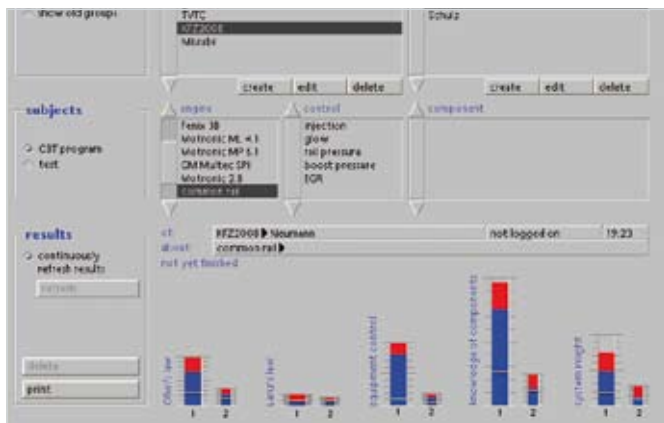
show old groups

TVTC
KFZ2000
Nitzsche

Schulz

create edit delete

create edit delete

subjects

CBT program
test

engine
Fenix 3B
Motronic ML 4.1
Motronic MP 6.1
GM Multec SPI
Motronic 2.8
common rail

control
injection
glow
rail pressure
boost pressure
EGR

component

results

continuously refresh results

refresh

delete

print

of: KFZ2000 ▶ Neumann not logged on 19:23
about: common rail ▶
not yet finished

Ohm's law
1 2

Lenz's law
1 2

equipment control
1 2

knowledge of components
1 2

system insight
1 2